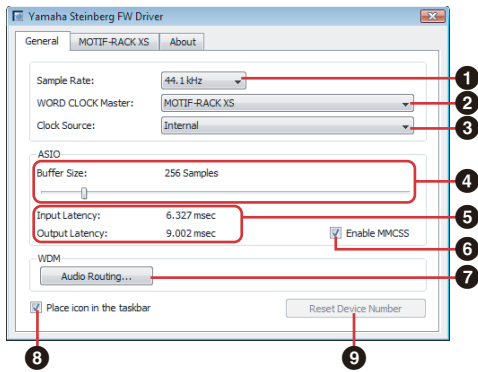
Yamaha Steinberg FW Driver

General | MOTIF-RACK XS | About

Sample Rate: 44.1 kHz
WORD CLOCK Master: MOTIF-RACK XS
Clock Source: Internal

ASIO
Buffer Size: 256 Samples

Input Latency: 6.327 msec
Output Latency: 9.002 msec
Enable MMCSS

WDM
Audio Routing...

Place icon in the taskbar
Reset Device Number

1
2
3
4
5
6
7
8
9